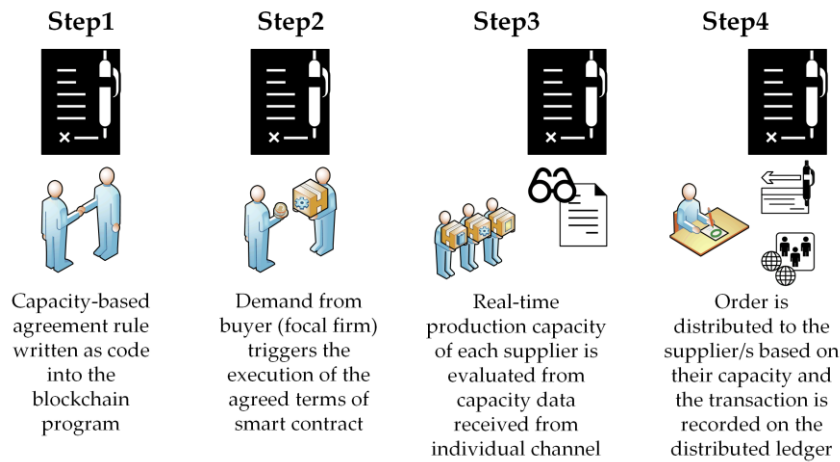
Step1

Capacity-based agreement rule written as code into the blockchain program

Step2

Demand from buyer (focal firm) triggers the execution of the agreed terms of smart contract

Step3

Real-time production capacity of each supplier is evaluated from capacity data received from individual channel

Step4

Order is distributed to the supplier/s based on their capacity and the transaction is recorded on the distributed ledger